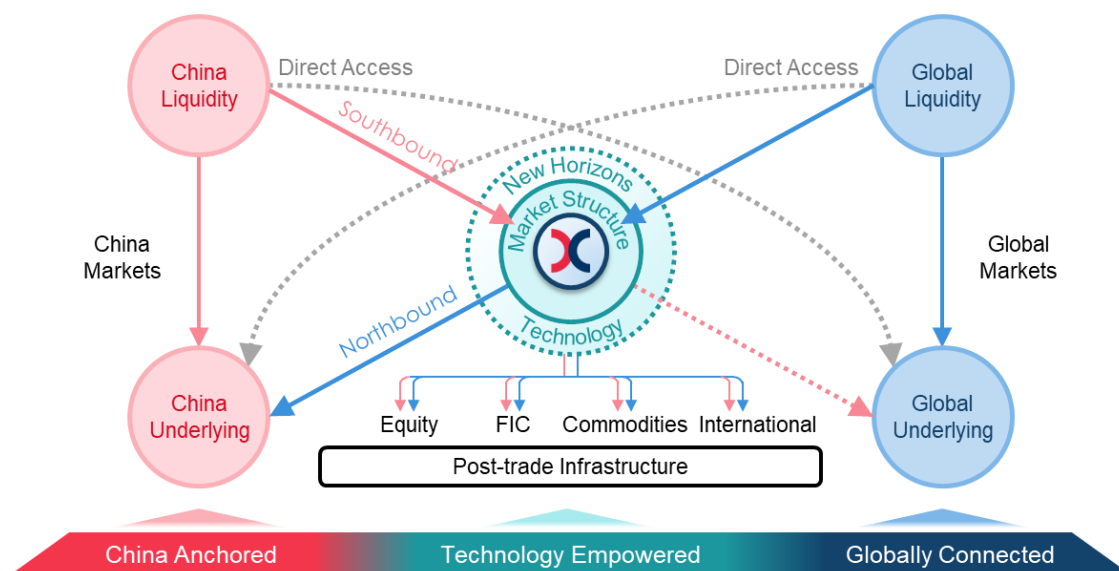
China Liquidity

Direct Access

Direct Access

Global Liquidity

Southbound

New Horizons

Market Structure

Technology

China Markets

Global Markets

Northbound

China Underlying

Equity

FIC

Commodities

International

Global Underlying

Post-trade Infrastructure

China Anchored

Technology Empowered

Globally Connected